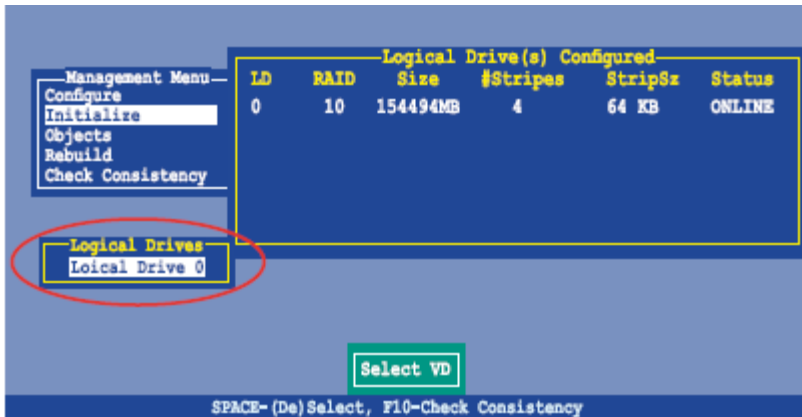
Management Menu
Configure
Initialize
Objects
Rebuild
Check Consistency

Logical Drive(s) Configured

| LD | RAID | Size | #Stripes | StripSz | Status |
|---|---|---|---|---|---|
| 0 | 10 | 154494MB | 4 | 64 KB | ONLINE |

Logical Drives
Loical Drive 0

Select VD

SPACE-(De)Select, F10-Check Consistency